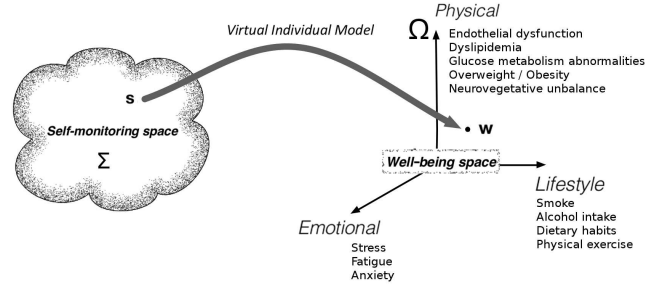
Virtual Individual Model

s

Self-monitoring space

$\Sigma$

$\Omega$

Physical

Endothelial dysfunction
Dyslipidemia
Glucose metabolism abnormalities
Overweight / Obesity
Neurovegetative unbalance

• w

Well-being space

Lifestyle

Smoke
Alcohol intake
Dietary habits
Physical exercise

Emotional

Stress
Fatigue
Anxiety